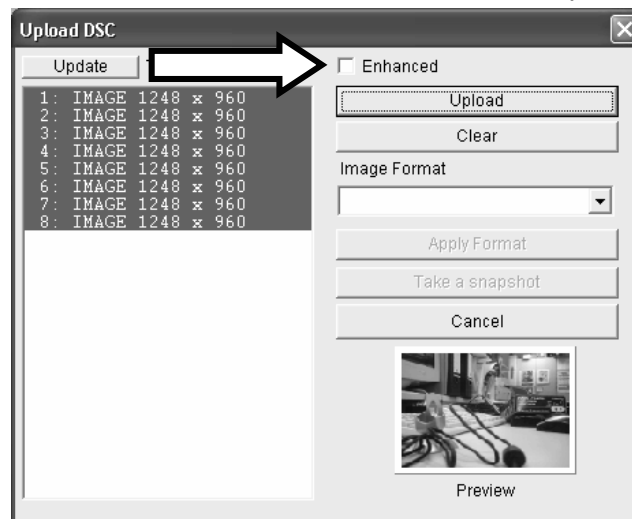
Upload DSC

Update

1: IMAGE 1248 x 960
2: IMAGE 1248 x 960
3: IMAGE 1248 x 960
4: IMAGE 1248 x 960
5: IMAGE 1248 x 960
6: IMAGE 1248 x 960
7: IMAGE 1248 x 960
8: IMAGE 1248 x 960

Enhanced

Upload

Clear

Image Format

Apply Format

Take a snapshot

Cancel

Preview